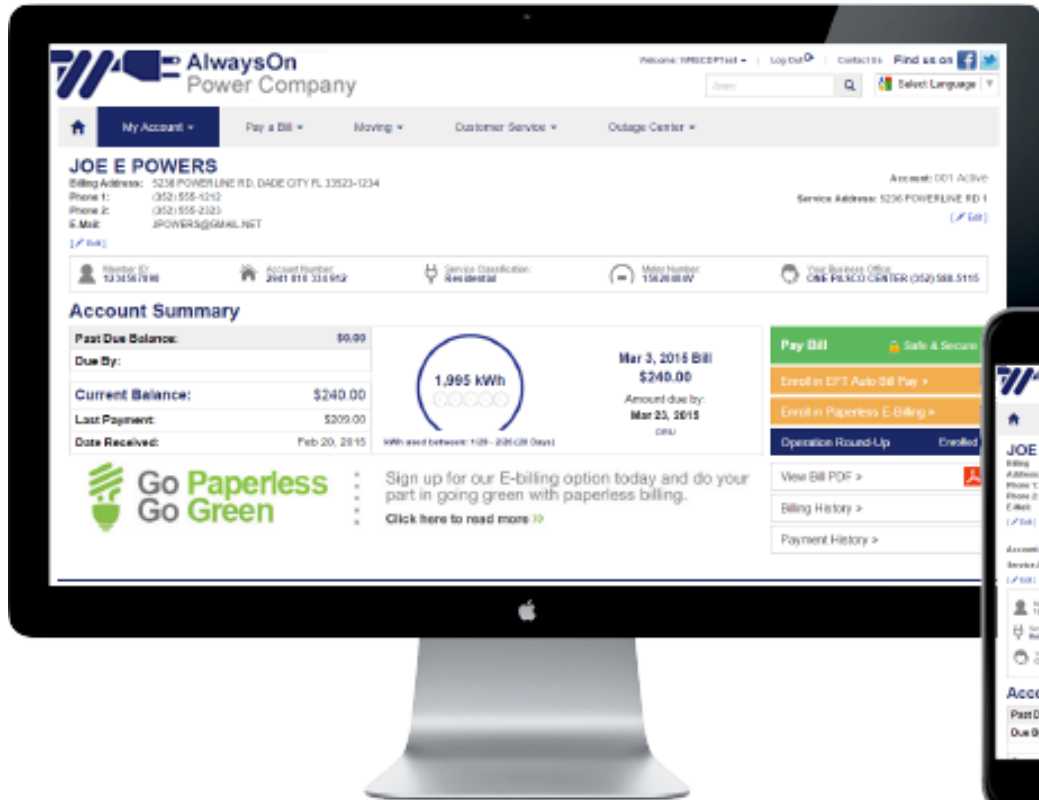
AlwaysOn
Power Company

Welcome: WRECOPTest ▾ | Log Out | Contact Us | Find us on

Search

Select Language ▾

My Account ▾ | Pay a Bill ▾ | Moving ▾ | Customer Service ▾ | Outage Center ▾

JOE E POWERS

Billing Address: 5236 POWERLINE RD. DADE CITY FL 33523-1234
Phone 1: (352) 555-1212
Phone 2: (352) 555-2323
E-Mail: JPOWERS@GMAIL.NET
( Edit)

Account: 001 Active
Service Address: 5236 POWERLINE RD 1
( Edit)

Member ID: 1234567890
Account Number: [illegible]
Service Classification: Residential
Meter Number: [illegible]
Your Business Office: ONE PASCO CENTER (352) 588.5115

Account Summary

| Past Due Balance: | $0.00 |
|---|---|
| Due By: | |
| Current Balance: | $240.00 |
| Last Payment: | $209.00 |
| Date Received: | Feb 20, 2015 |

1,995 kWh

kWh used between: 1/29 - 2/26 (28 Days)

Mar 3, 2015 Bill
$240.00
Amount due by:
Mar 23, 2015
DRU

Pay Bill | Safe & Secure
Enroll in EFT Auto Bill Pay »
Enroll in Paperless E-Billing »
Operation Round-Up | Enrolled
View Bill PDF >
Billing History >
Payment History >

Go Paperless
Go Green

Sign up for our E-billing option today and do your part in going green with paperless billing.
Click here to read more »

JOE
Billing Address
Phone 1
Phone 2
E-Mail
( Edit)
Account
Service A
( Edit)
Acco
Past D
Due B